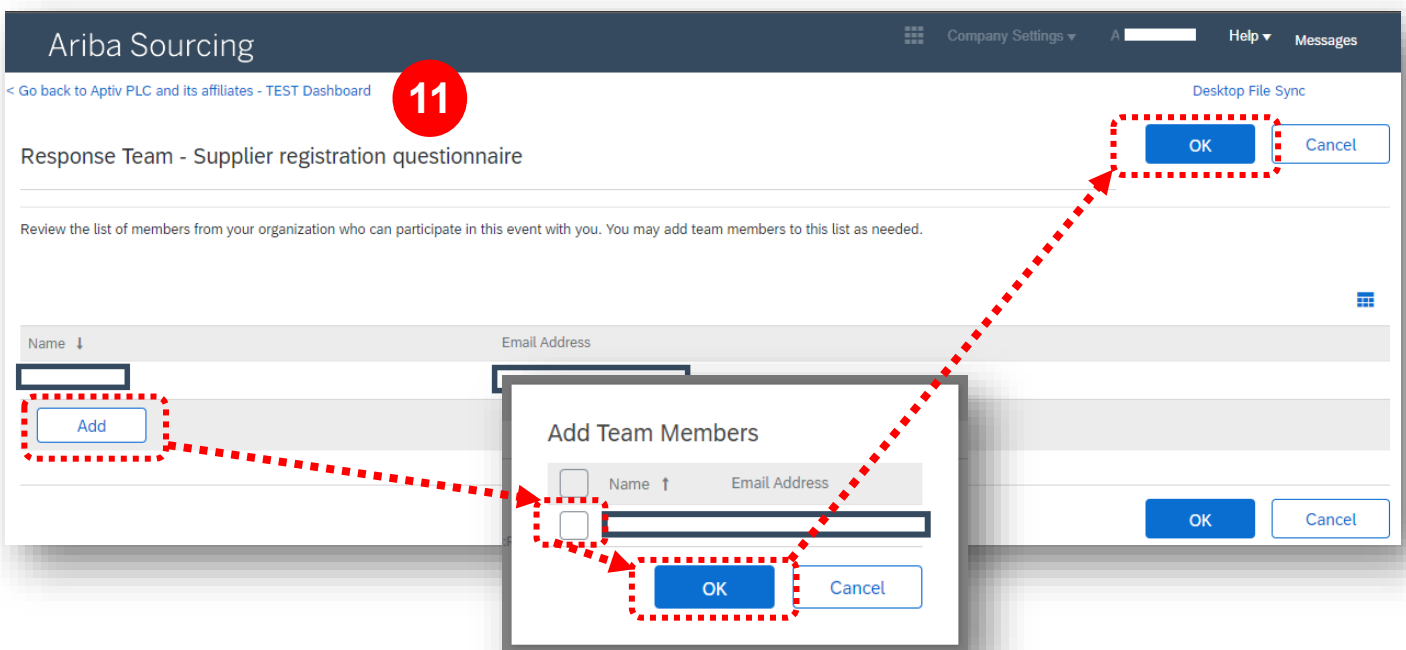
Ariba Sourcing

Company Settings ▾ A Help ▾ Messages

< Go back to Aptiv PLC and its affiliates - TEST Dashboard

11

Desktop File Sync

OK Cancel

Response Team - Supplier registration questionnaire

Review the list of members from your organization who can participate in this event with you. You may add team members to this list as needed.

| Name ↓ | Email Address |
|---|---|

Add

OK Cancel

Add Team Members

| | Name ↑ | Email Address |
|---|---|---|

OK Cancel